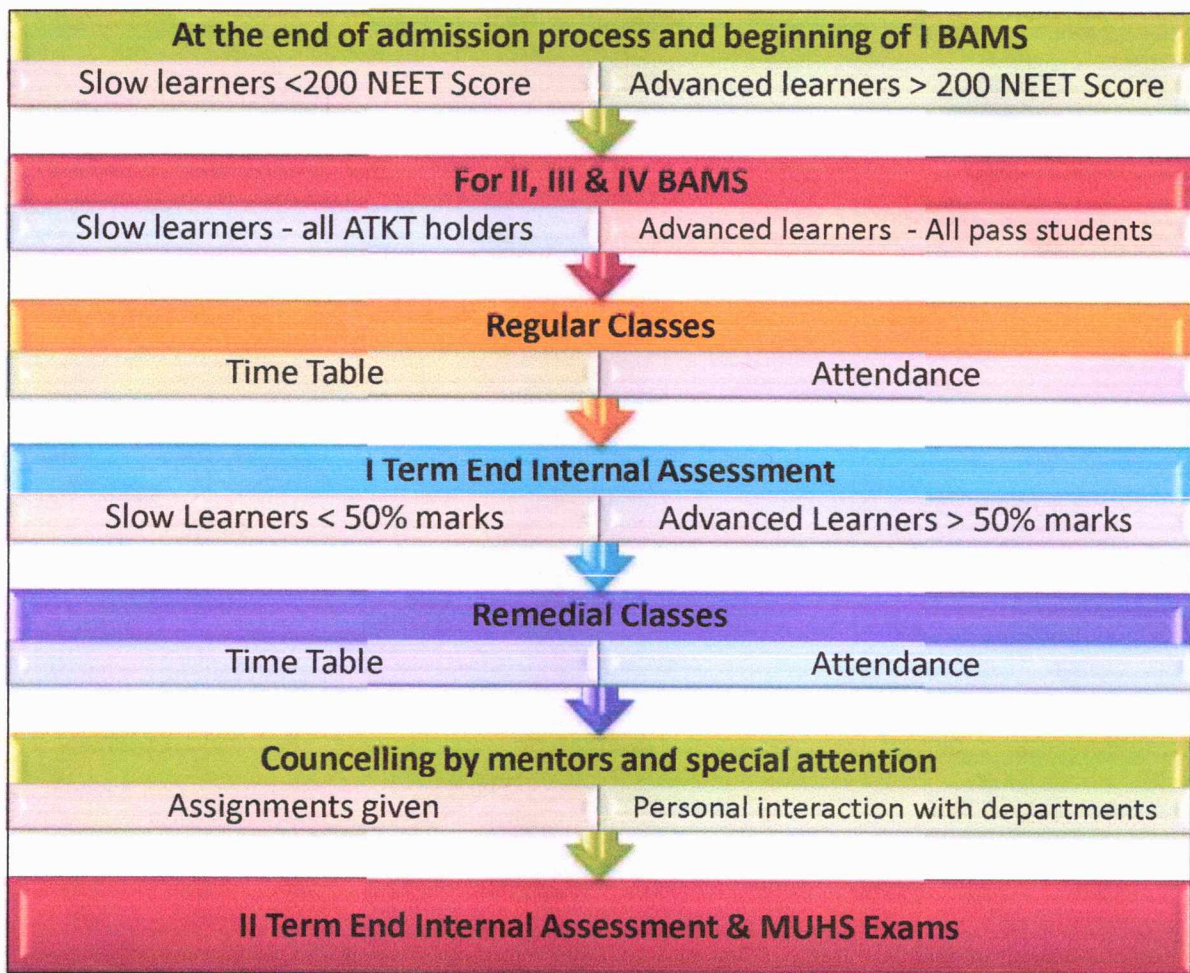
At the end of admission process and beginning of I BAMS

Slow learners <200 NEET Score

Advanced learners > 200 NEET Score

For II, III & IV BAMS

Slow learners - all ATKT holders

Advanced learners - All pass students

Regular Classes

Time Table

Attendance

I Term End Internal Assessment

Slow Learners < 50% marks

Advanced Learners > 50% marks

Remedial Classes

Time Table

Attendance

Councelling by mentors and special attention

Assignments given

Personal interaction with departments

II Term End Internal Assessment & MUHS Exams